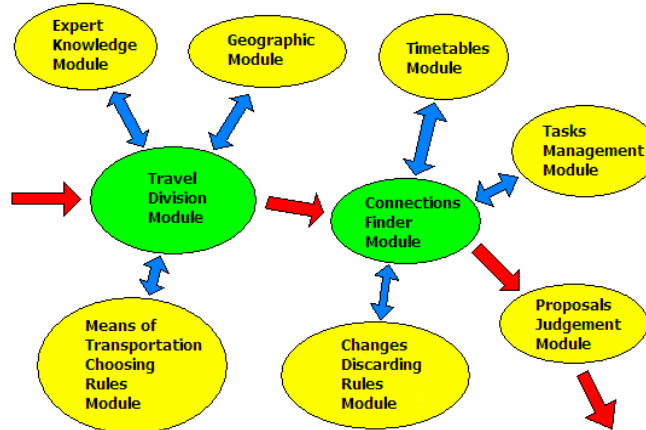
Expert Knowledge Module

Geographic Module

Timetables Module

Tasks Management Module

Travel Division Module

Connections Finder Module

Means of Transportation Choosing Rules Module

Changes Discarding Rules Module

Proposals Judgement Module